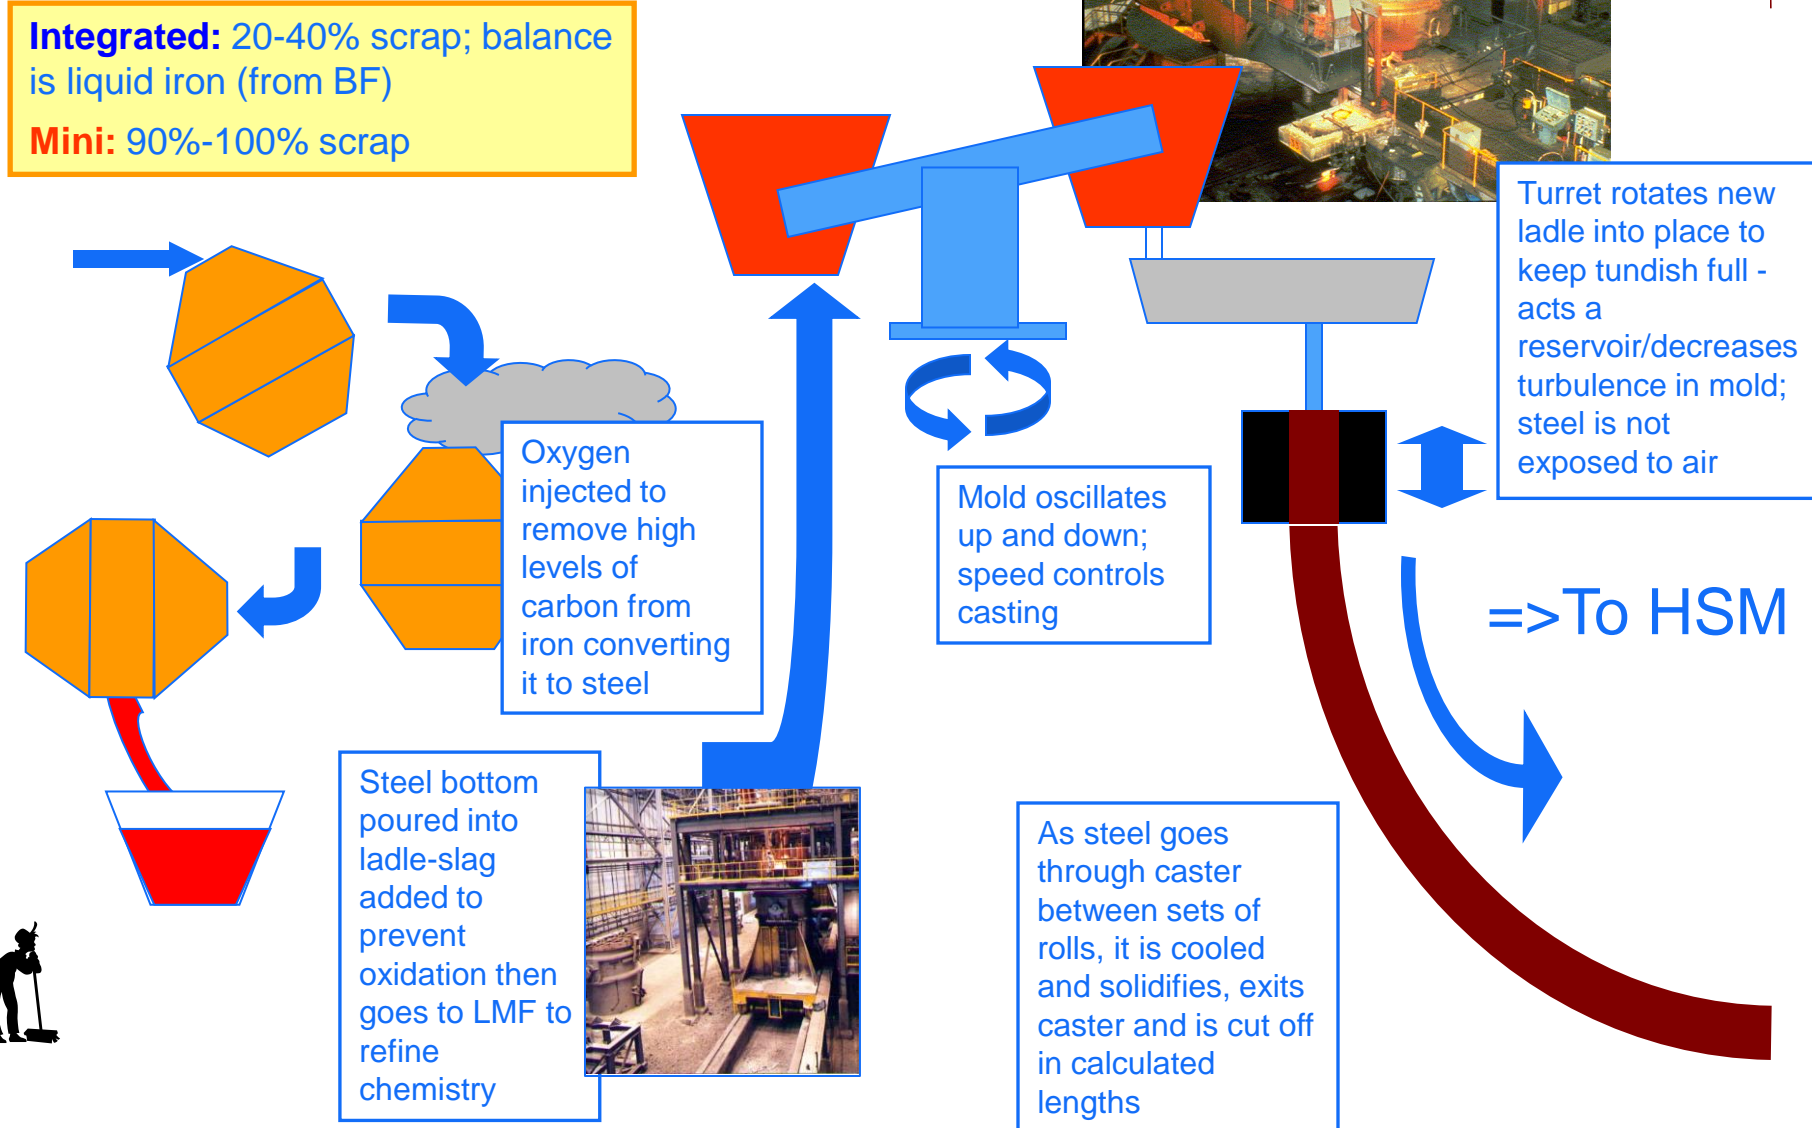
Integrated: 20-40% scrap; balance is liquid iron (from BF)

Mini: 90%-100% scrap

Oxygen injected to remove high levels of carbon from iron converting it to steel

Steel bottom poured into ladle-slag added to prevent oxidation then goes to LMF to refine chemistry

Mold oscillates up and down; speed controls casting

Turret rotates new ladle into place to keep tundish full - acts a reservoir/decreases turbulence in mold; steel is not exposed to air

=>To HSM

As steel goes through caster between sets of rolls, it is cooled and solidifies, exits caster and is cut off in calculated lengths